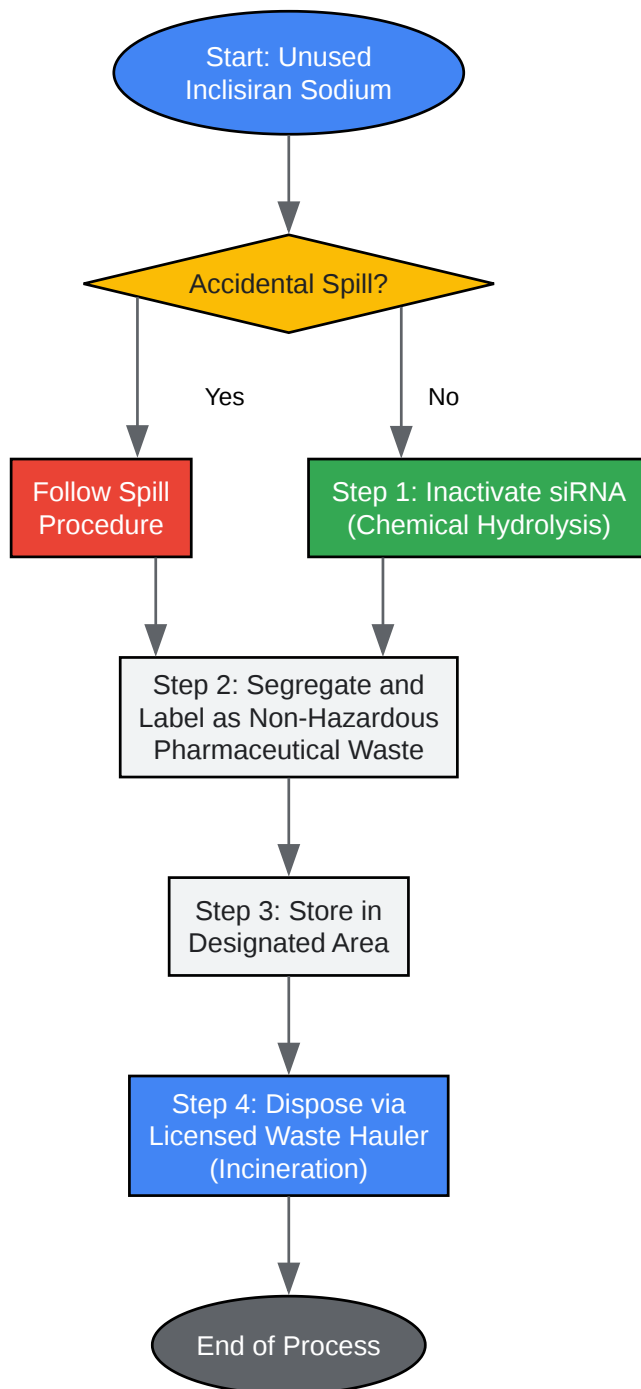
Start: Unused Inclisiran Sodium

Accidental Spill?

Yes

No

Follow Spill Procedure

Step 1: Inactivate siRNA (Chemical Hydrolysis)

Step 2: Segregate and Label as Non-Hazardous Pharmaceutical Waste

Step 3: Store in Designated Area

Step 4: Dispose via Licensed Waste Hauler (Incineration)

End of Process